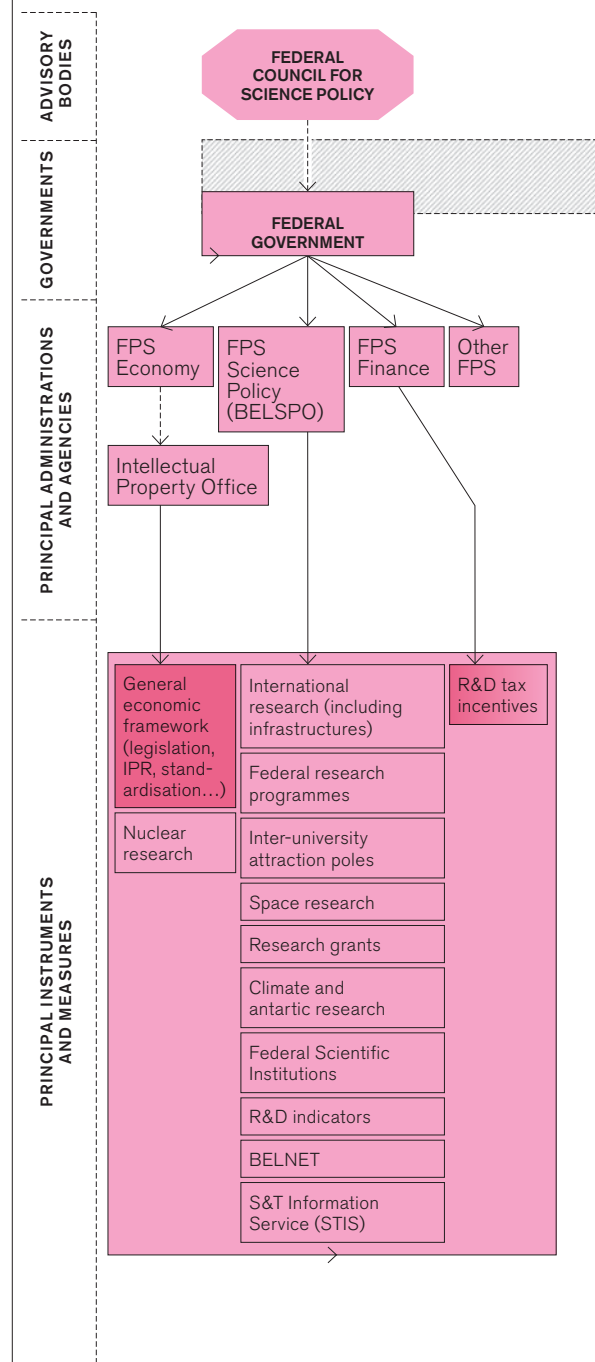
ADVISORY BODIES

FEDERAL COUNCIL FOR SCIENCE POLICY

GOVERNMENTS

FEDERAL GOVERNMENT

PRINCIPAL ADMINISTRATIONS AND AGENCIES

FPS Economy

FPS Science Policy (BELSPO)

FPS Finance

Other FPS

Intellectual Property Office

PRINCIPAL INSTRUMENTS AND MEASURES

General economic framework (legislation, IPR, standardisation…)

Nuclear research

International research (including infrastructures)

Federal research programmes

Inter-university attraction poles

Space research

Research grants

Climate and antartic research

Federal Scientific Institutions

R&D indicators

BELNET

S&T Information Service (STIS)

R&D tax incentives